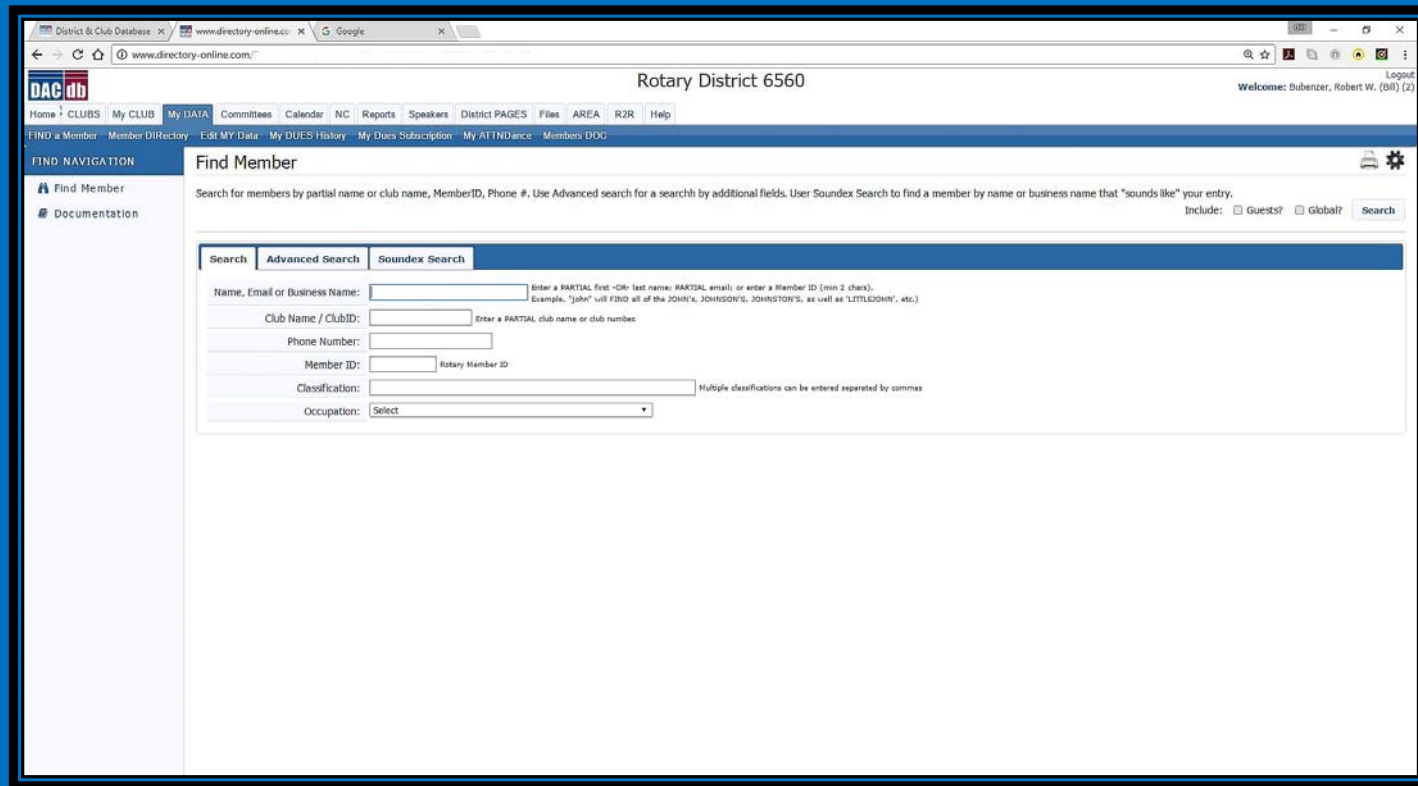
District & Club Database ×   www.directory-online.co ×   G Google ×

www.directory-online.com/

DAC db

Rotary District 6560

Logout
Welcome: Bubenzer, Robert W. (Bill) (2)

Home CLUBS My CLUB My DATA Committees Calendar NC Reports Speakers District PAGES Files AREA R2R Help

FIND a Member Member DIRectory Edit MY Data My DUES History My Dues Subscription My ATTNDance Members DOG

FIND NAVIGATION

Find Member

Documentation

Find Member

Search for members by partial name or club name, MemberID, Phone #. Use Advanced search for a searchh by additional fields. User Soundex Search to find a member by name or business name that "sounds like" your entry.

Include: Guests? Global? Search

Search | Advanced Search | Soundex Search

Name, Email or Business Name: Enter a PARTIAL first -OR- last name; PARTIAL email; or enter a Member ID (min 2 chars). Example, "john" will FIND all of the JOHN's, JOHNSON'S, JOHNSTON'S, as well as 'LITTLEJOHN', etc.)

Club Name / ClubID: Enter a PARTIAL club name or club number

Phone Number:

Member ID: Rotary Member ID

Classification: Multiple classifications can be entered separated by commas

Occupation: Select